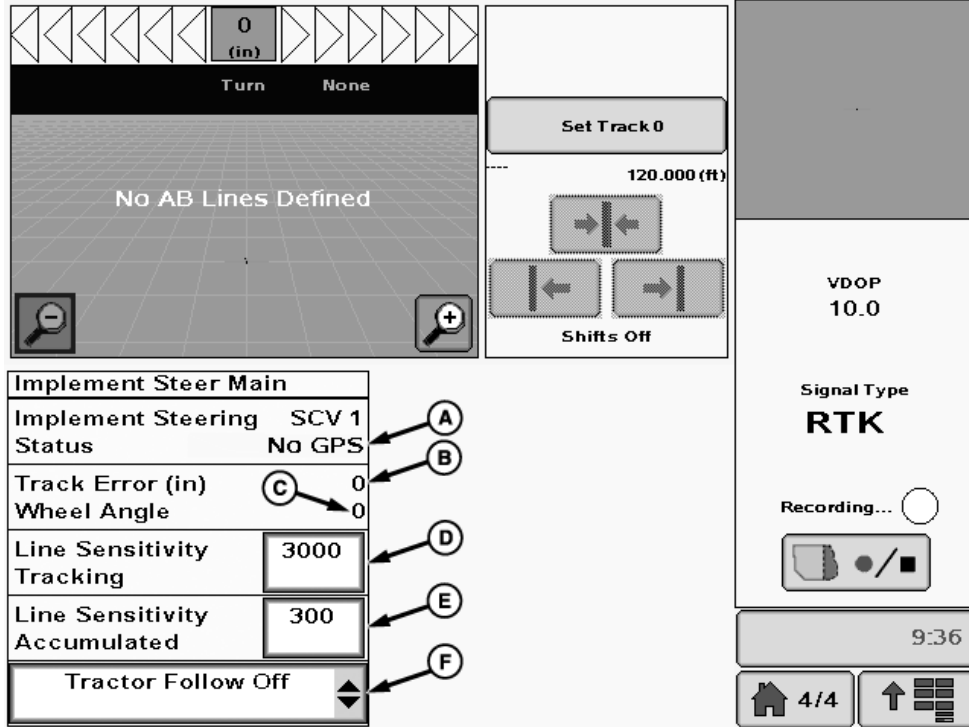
0
(in)

Turn None

No AB Lines Defined

Set Track 0

----

120.000 (ft)

Shifts Off

VDOP
10.0

Signal Type
RTK

Recording...

9:36

4/4

Implement Steer Main

Implement Steering SCV 1
Status No GPS

Track Error (in) 0
Wheel Angle 0

Line Sensitivity Tracking 3000

Line Sensitivity Accumulated 300

Tractor Follow Off

A
B
C
D
E
F